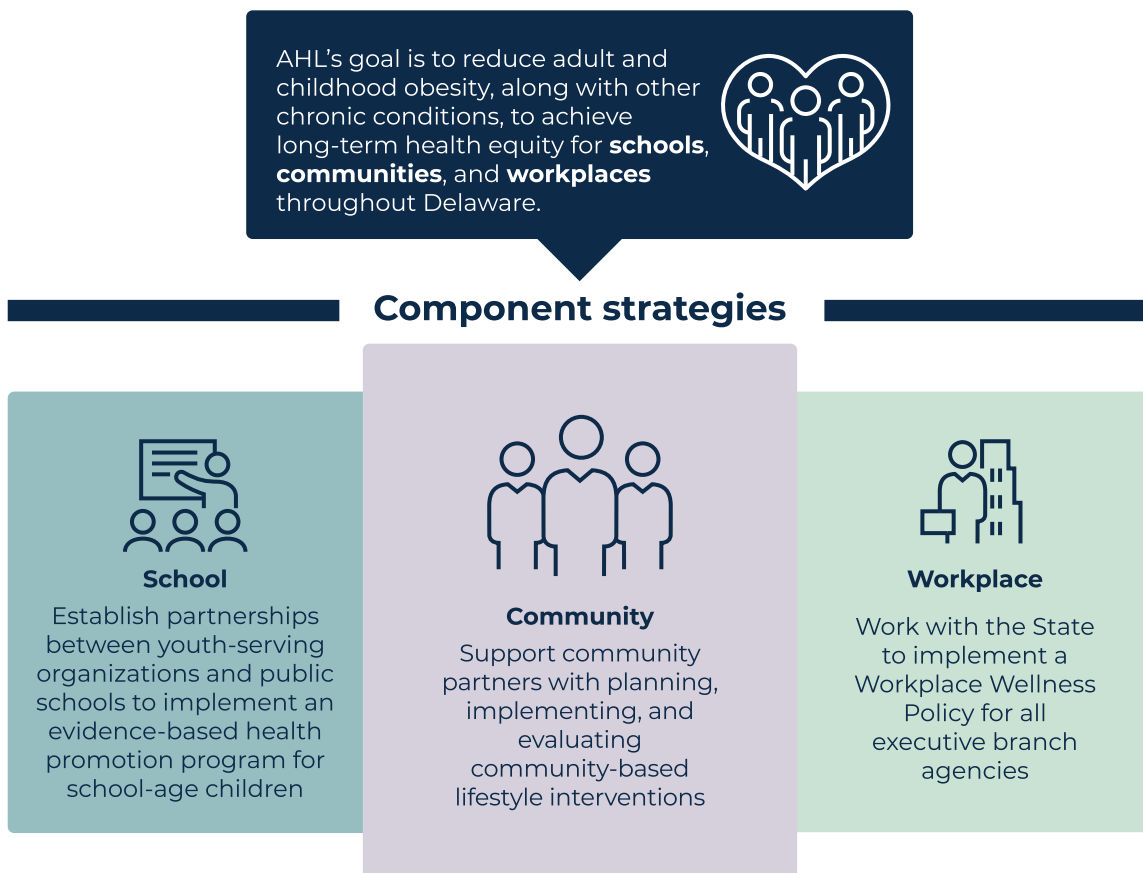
AHL’s goal is to reduce adult and childhood obesity, along with other chronic conditions, to achieve long-term health equity for **schools**, **communities**, and **workplaces** throughout Delaware.

Component strategies

School

Establish partnerships between youth-serving organizations and public schools to implement an evidence-based health promotion program for school-age children

Community

Support community partners with planning, implementing, and evaluating community-based lifestyle interventions

Workplace

Work with the State to implement a Workplace Wellness Policy for all executive branch agencies